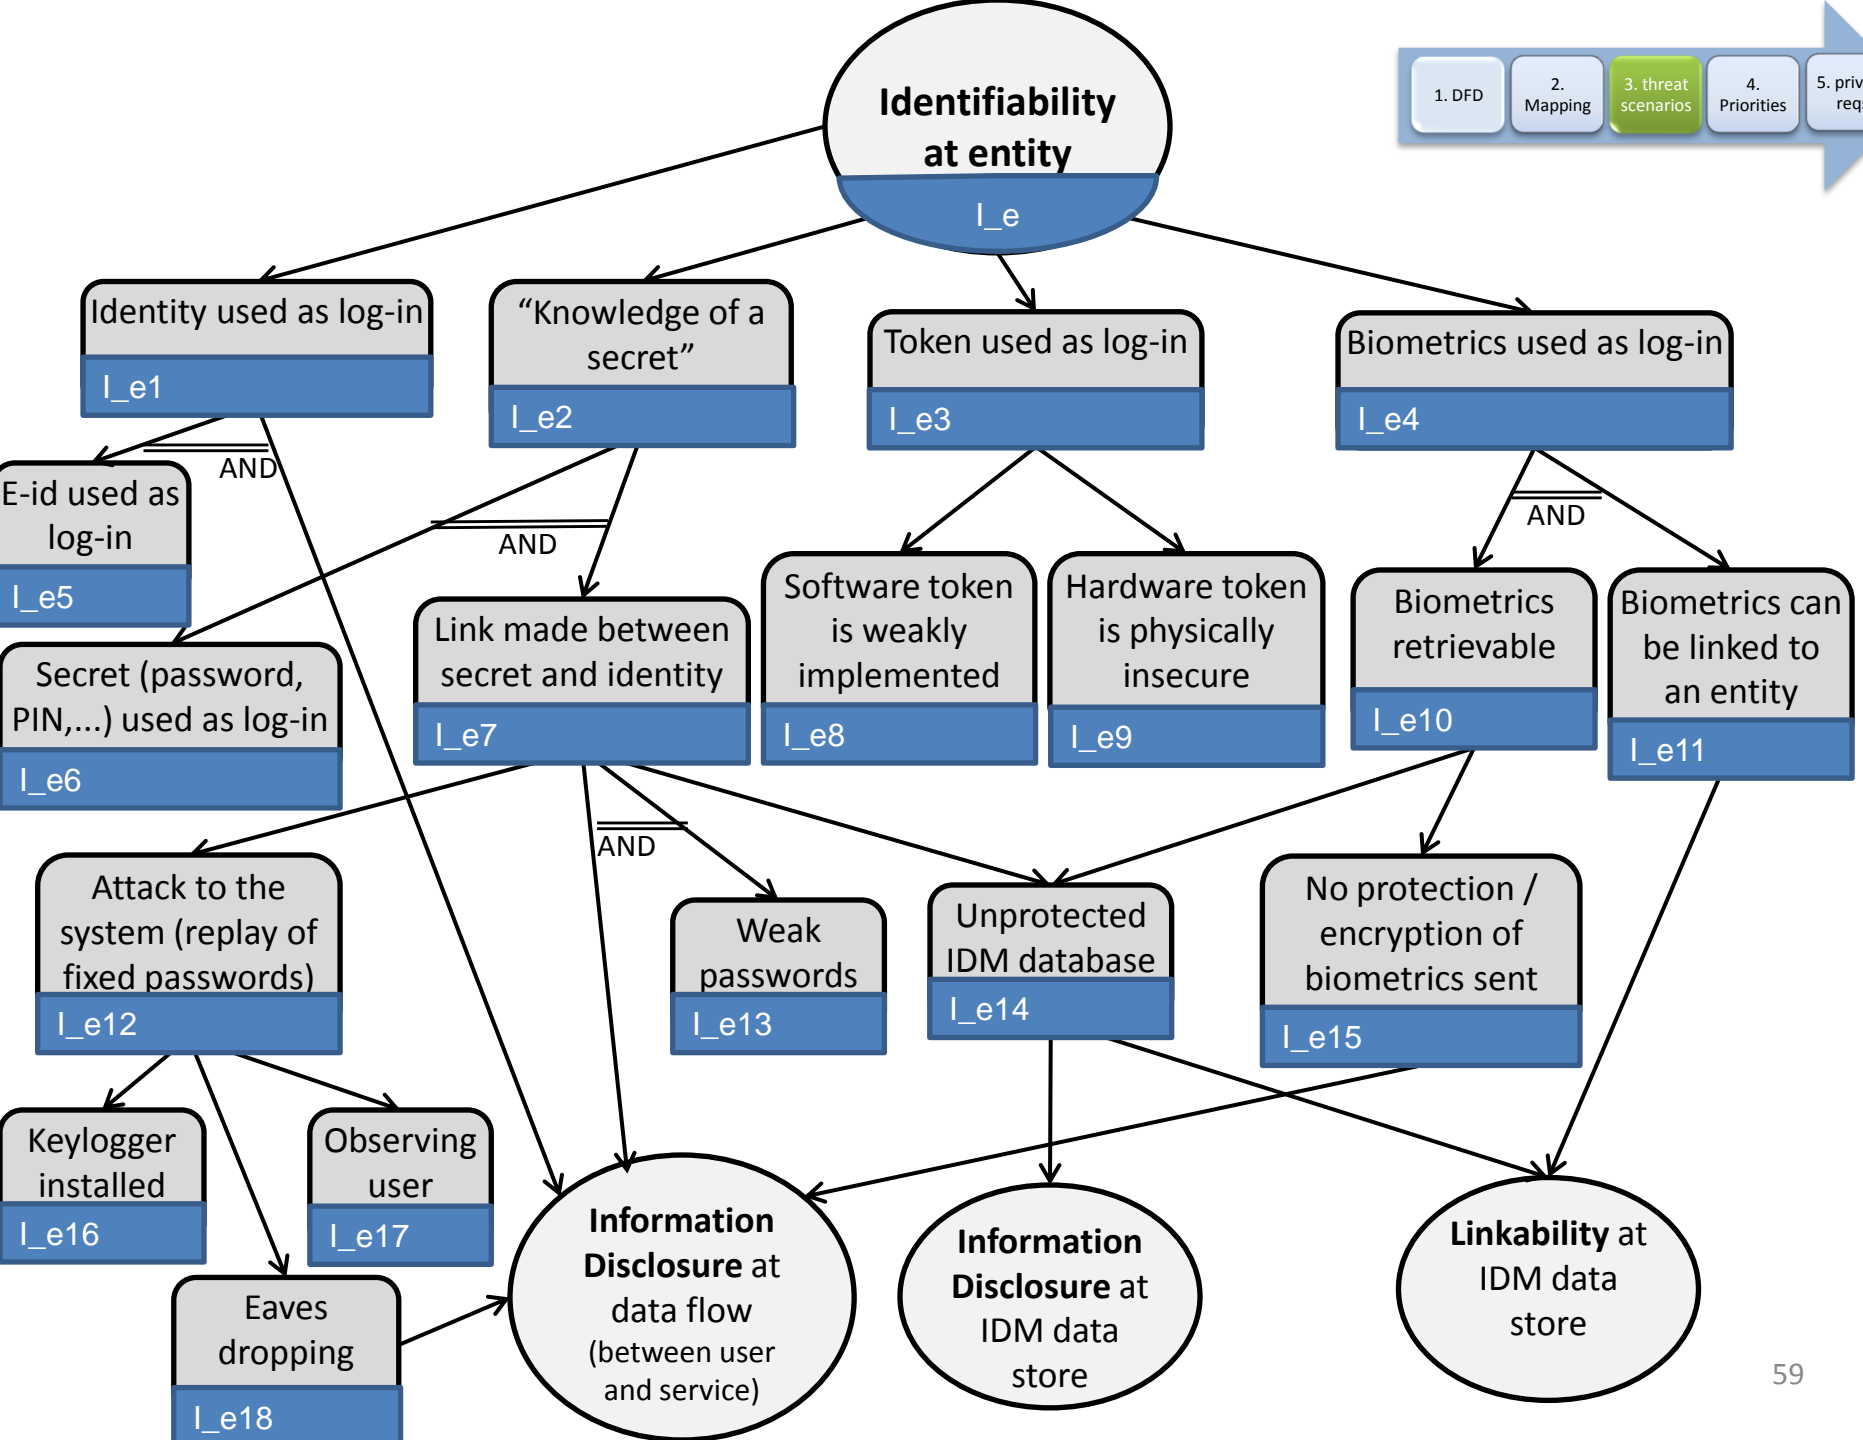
Identifiability at entity
I_e

1. DFD
2. Mapping
3. threat scenarios
4. Priorities
5. priv req

Identity used as log-in
I_e1

"Knowledge of a secret"
I_e2

Token used as log-in
I_e3

Biometrics used as log-in
I_e4

AND

E-id used as log-in
I_e5

AND

Secret (password, PIN,...) used as log-in
I_e6

Link made between secret and identity
I_e7

Software token is weakly implemented
I_e8

Hardware token is physically insecure
I_e9

AND

Biometrics retrievable
I_e10

Biometrics can be linked to an entity
I_e11

AND

Attack to the system (replay of fixed passwords)
I_e12

Weak passwords
I_e13

Unprotected IDM database
I_e14

No protection / encryption of biometrics sent
I_e15

Keylogger installed
I_e16

Observing user
I_e17

Eaves dropping
I_e18

Information Disclosure at data flow (between user and service)

Information Disclosure at IDM data store

Linkability at IDM data store

59